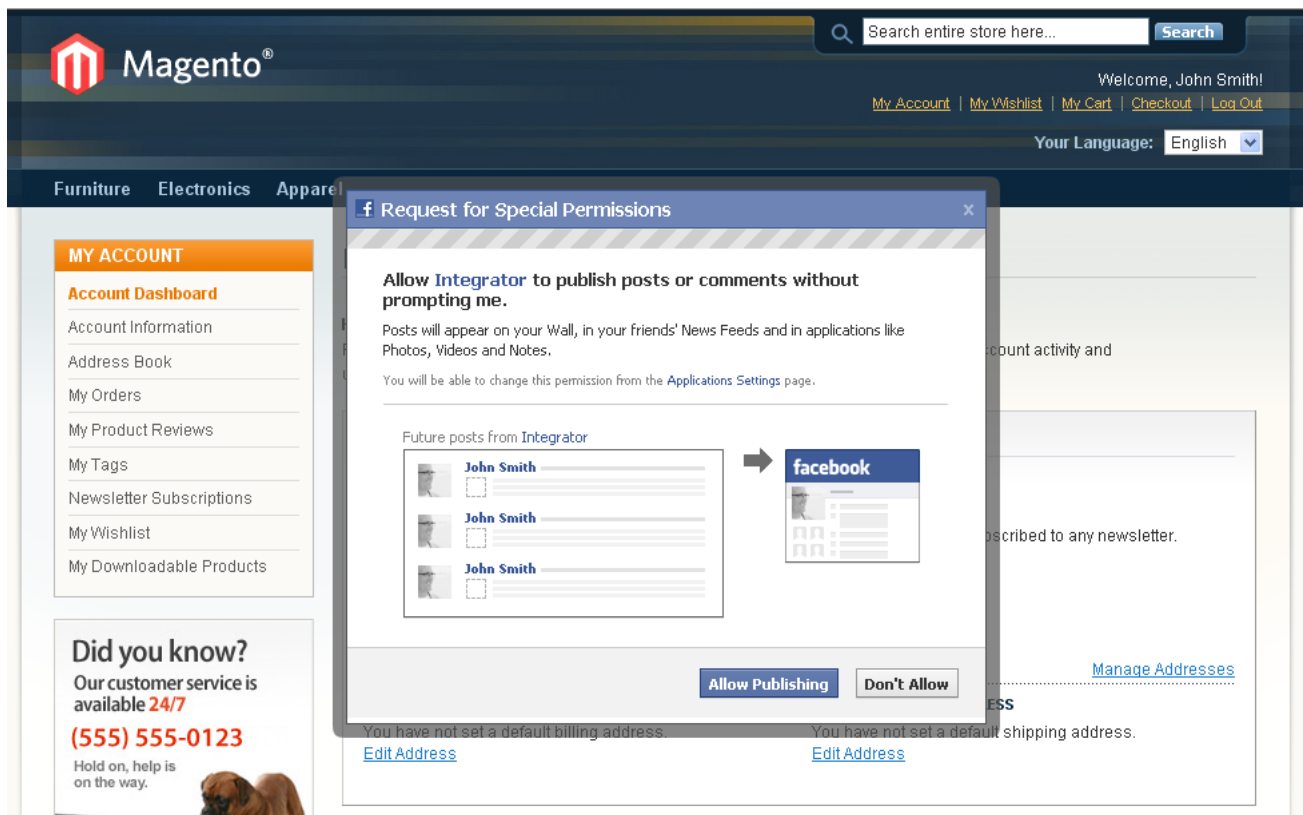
Magento®

Search entire store here... Search

Welcome, John Smith!

My Account | My Wishlist | My Cart | Checkout | Log Out

Your Language: English

Furniture Electronics Apparel

MY ACCOUNT

Account Dashboard
Account Information
Address Book
My Orders
My Product Reviews
My Tags
Newsletter Subscriptions
My Wishlist
My Downloadable Products

Did you know?
Our customer service is available 24/7
(555) 555-0123
Hold on, help is on the way.

f Request for Special Permissions ×

Allow Integrator to publish posts or comments without prompting me.

Posts will appear on your Wall, in your friends' News Feeds and in applications like Photos, Videos and Notes.

You will be able to change this permission from the Applications Settings page.

Future posts from Integrator

John Smith
John Smith
John Smith

facebook

Allow Publishing Don't Allow

ccount activity and

bscribed to any newsletter.

Manage Addresses

ESS

You have not set a default billing address.
Edit Address

You have not set a default shipping address.
Edit Address